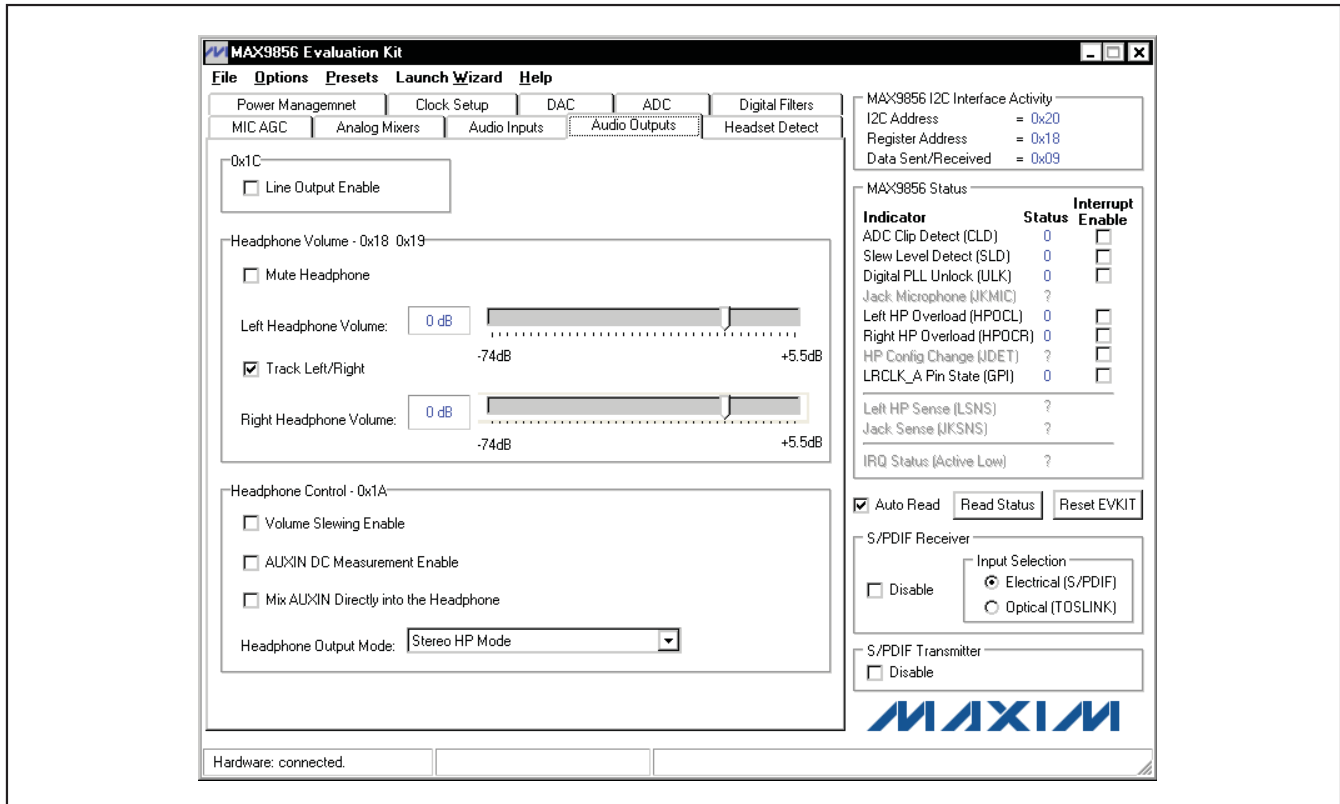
MAX9856 Evaluation Kit

File Options Presets Launch Wizard Help

Power Managemnet | Clock Setup | DAC | ADC | Digital Filters
MIC AGC | Analog Mixers | Audio Inputs | Audio Outputs | Headset Detect

0x1C
☐ Line Output Enable

Headphone Volume - 0x18 0x19
☐ Mute Headphone

Left Headphone Volume: 0 dB
-74dB +5.5dB

☑ Track Left/Right

Right Headphone Volume: 0 dB
-74dB +5.5dB

Headphone Control - 0x1A
☐ Volume Slewing Enable
☐ AUXIN DC Measurement Enable
☐ Mix AUXIN Directly into the Headphone

Headphone Output Mode: Stereo HP Mode

MAX9856 I2C Interface Activity
I2C Address = 0x20
Register Address = 0x18
Data Sent/Received = 0x09

MAX9856 Status
| Indicator | Status | Interrupt Enable |
|---|---|---|
| ADC Clip Detect (CLD) | 0 | ☐ |
| Slew Level Detect (SLD) | 0 | ☐ |
| Digital PLL Unlock (ULK) | 0 | ☐ |
| Jack Microphone (JKMIC) | ? | |
| Left HP Overload (HPOCL) | 0 | ☐ |
| Right HP Overload (HPOCR) | 0 | ☐ |
| HP Config Change (JDET) | ? | ☐ |
| LRCLK_A Pin State (GPI) | 0 | ☐ |
| Left HP Sense (LSNS) | ? | |
| Jack Sense (JKSNS) | ? | |
| IRQ Status (Active Low) | ? | |

☑ Auto Read | Read Status | Reset EVKIT

S/PDIF Receiver
☐ Disable
Input Selection
◉ Electrical (S/PDIF)
○ Optical (TOSLINK)

S/PDIF Transmitter
☐ Disable

MAXIM

Hardware: connected.